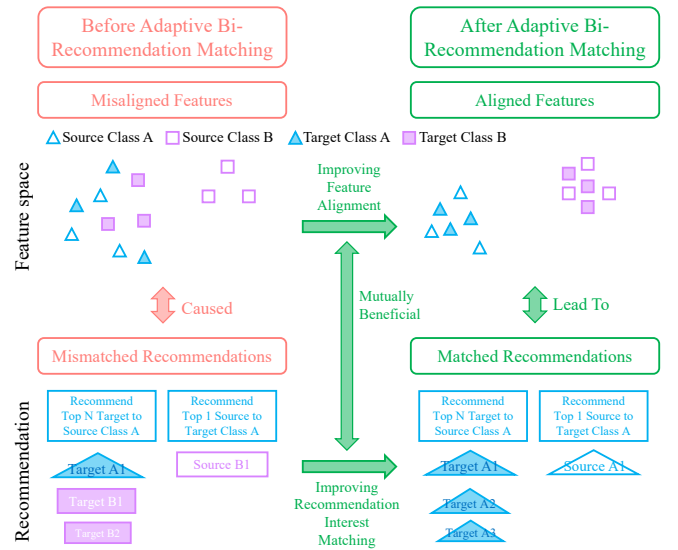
Before Adaptive Bi-Recommendation Matching

After Adaptive Bi-Recommendation Matching

Misaligned Features

Aligned Features

Source Class A   Source Class B   Target Class A   Target Class B

Feature space

Improving Feature Alignment

Caused

Mutually Beneficial

Lead To

Mismatched Recommendations

Matched Recommendations

Recommendation

Recommend Top N Target to Source Class A

Recommend Top 1 Source to Target Class A

Target A1

Source B1

Target B1

Target B2

Improving Recommendation Interest Matching

Recommend Top N Target to Source Class A

Recommend Top 1 Source to Target Class A

Target A1

Source A1

Target A2

Target A3